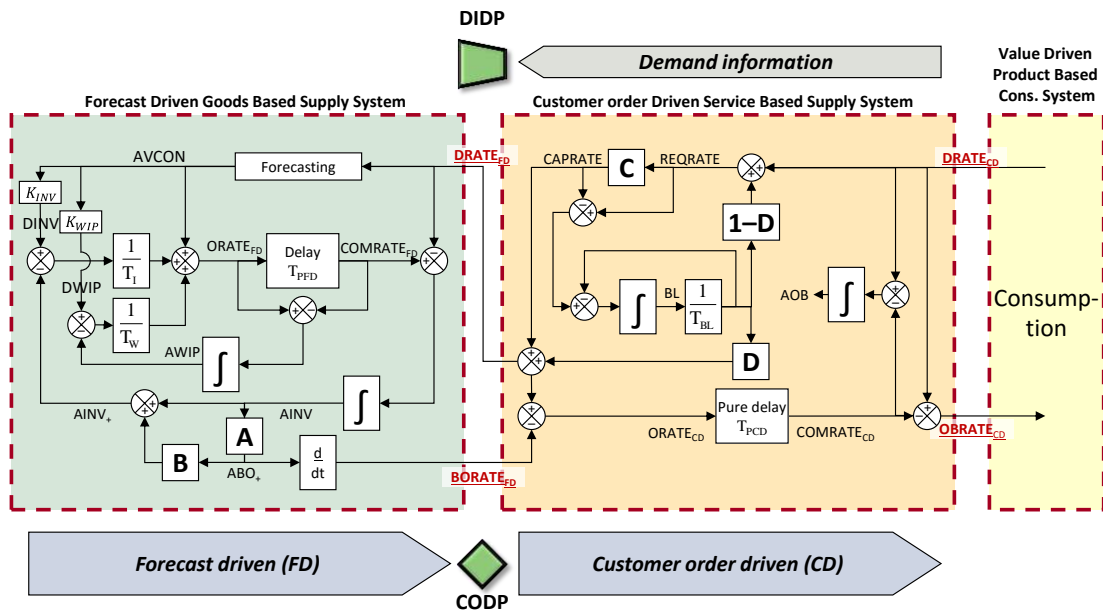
DIDP

Demand information

Value Driven Product Based Cons. System

Forecast Driven Goods Based Supply System

Customer order Driven Service Based Supply System

AVCON

Forecasting

$DRATE_{FD}$

CAPRATE

C

REQRATE

$DRATE_{CD}$

$K_{INV}$

DINV

$K_{WIP}$

$\frac{1}{T_I}$

$ORATE_{FD}$

Delay $T_{PFD}$

$COMRATE_{FD}$

1–D

DWIP

$\frac{1}{T_W}$

BL

$\frac{1}{T_{BL}}$

AOB

Consumption

AWIP

D

$AINV_+$

AINV

A

Pure delay $T_{PCD}$

B

$ABO_+$

$\frac{d}{dt}$

$ORATE_{CD}$

$COMRATE_{CD}$

$OBRATE_{CD}$

$BORATE_{FD}$

Forecast driven (FD)

Customer order driven (CD)

CODP